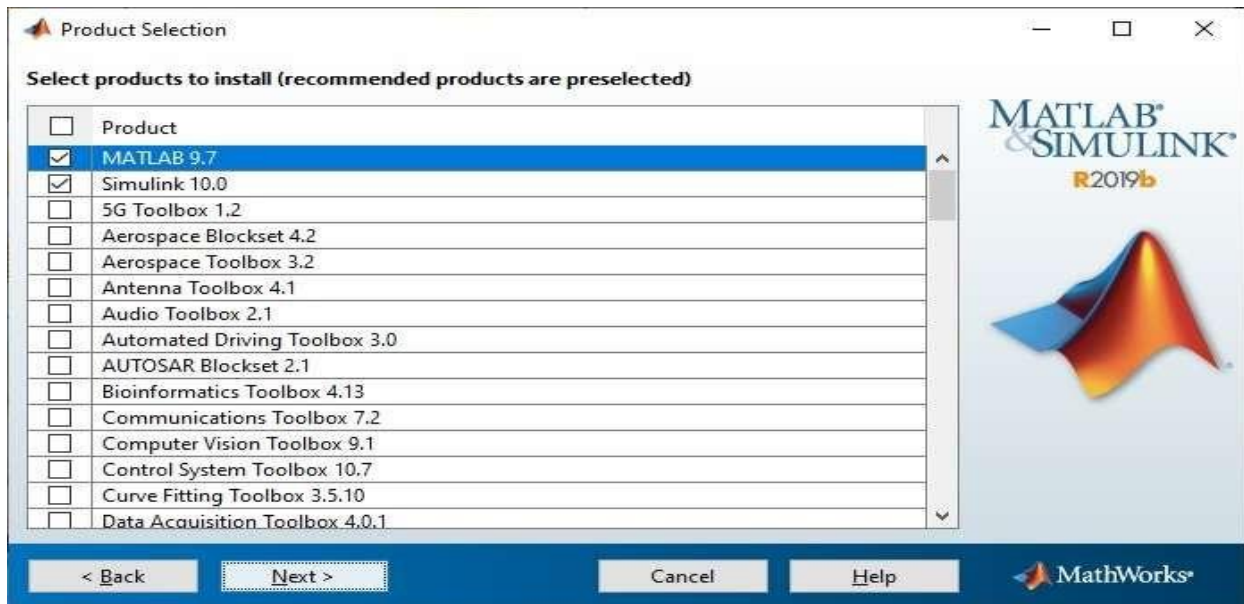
Product Selection

Select products to install (recommended products are preselected)

| | Product |
|---|---|
| ☑ | MATLAB 9.7 |
| ☑ | Simulink 10.0 |
| ☐ | 5G Toolbox 1.2 |
| ☐ | Aerospace Blockset 4.2 |
| ☐ | Aerospace Toolbox 3.2 |
| ☐ | Antenna Toolbox 4.1 |
| ☐ | Audio Toolbox 2.1 |
| ☐ | Automated Driving Toolbox 3.0 |
| ☐ | AUTOSAR Blockset 2.1 |
| ☐ | Bioinformatics Toolbox 4.13 |
| ☐ | Communications Toolbox 7.2 |
| ☐ | Computer Vision Toolbox 9.1 |
| ☐ | Control System Toolbox 10.7 |
| ☐ | Curve Fitting Toolbox 3.5.10 |
| ☐ | Data Acquisition Toolbox 4.0.1 |

MATLAB® & SIMULINK®
R2019b

< Back
Next >
Cancel
Help
MathWorks®